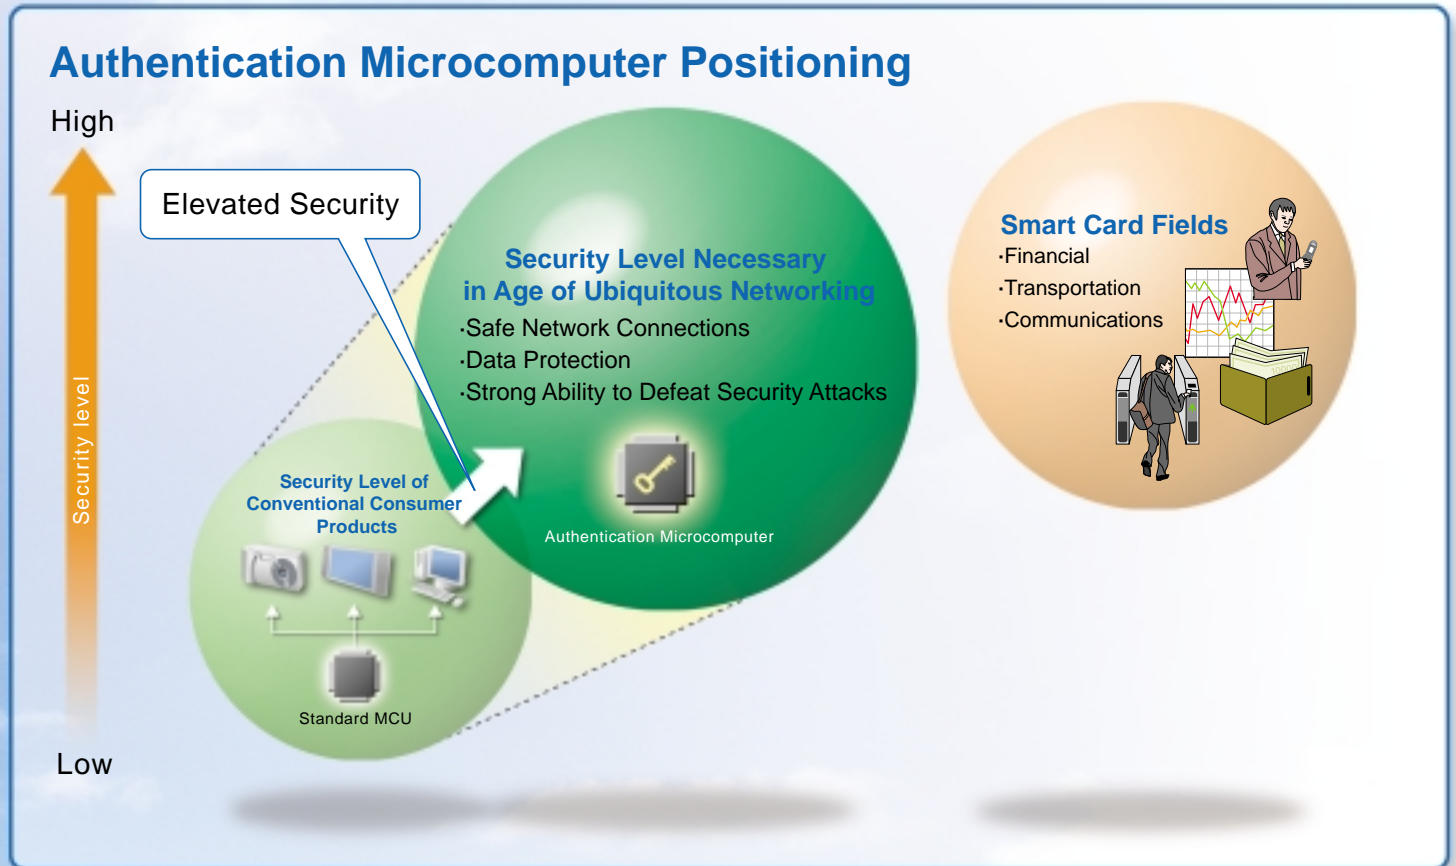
Authentication Microcomputer Positioning

High

Security level

Low

Elevated Security

Security Level of Conventional Consumer Products

Standard MCU

Security Level Necessary in Age of Ubiquitous Networking
·Safe Network Connections
·Data Protection
·Strong Ability to Defeat Security Attacks

Authentication Microcomputer

Smart Card Fields
·Financial
·Transportation
·Communications